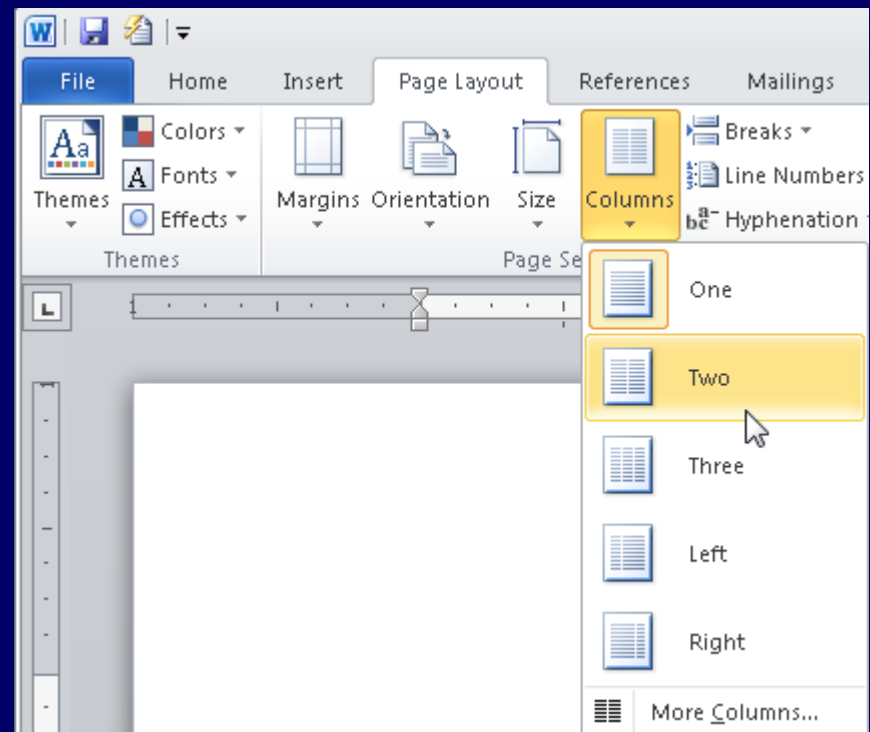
File
Home
Insert
Page Layout
References
Mailings

Themes
Colors
Fonts
Effects
Themes

Margins
Orientation
Size
Columns
Page Se

Breaks
Line Numbers
Hyphenation

One
Two
Three
Left
Right
More Columns...